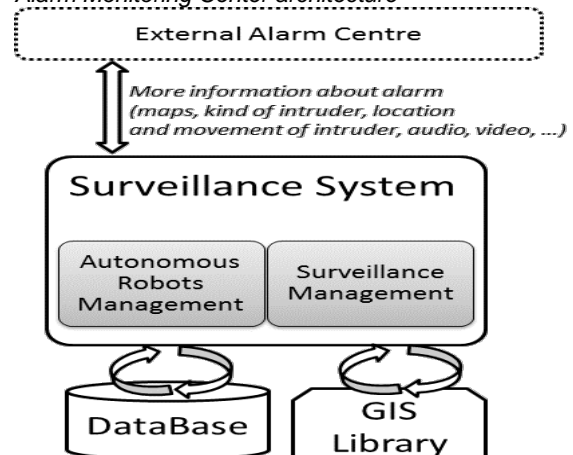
Alarm Monitoring Center architecture

External Alarm Centre

More information about alarm (maps, kind of intruder, location and movement of intruder, audio, video, ...)

Surveillance System

Autonomous Robots Management

Surveillance Management

DataBase

GIS Library